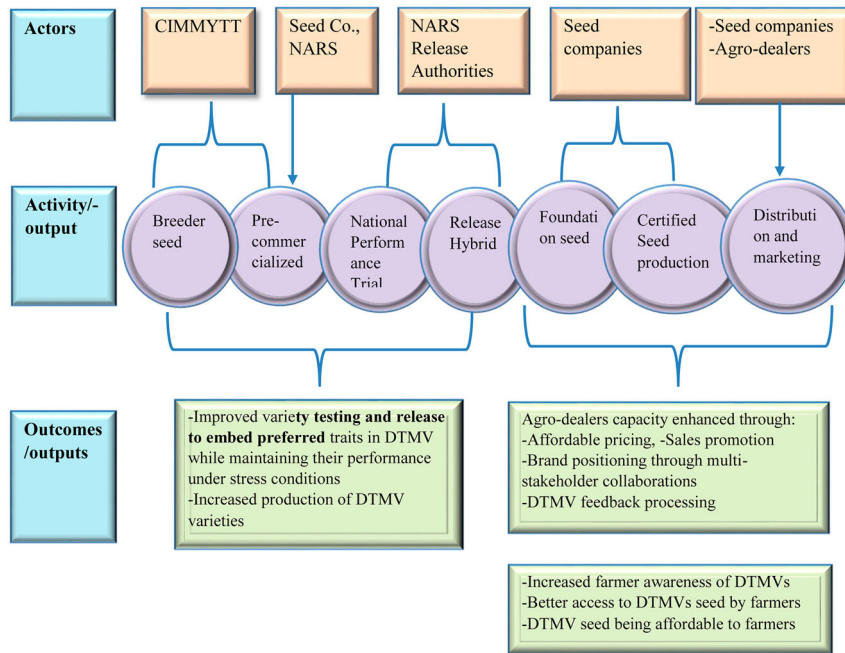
Actors

CIMMYTT

Seed Co., NARS

NARS Release Authorities

Seed companies

-Seed companies
-Agro-dealers

Activity/-output

Breeder seed

Pre-commercialized

National Performance Trial

Release Hybrid

Foundation seed

Certified Seed production

Distribution and marketing

Outcomes /outputs

-Improved variety testing and release to embed preferred traits in DTMV while maintaining their performance under stress conditions
-Increased production of DTMV varieties

Agro-dealers capacity enhanced through:
-Affordable pricing, -Sales promotion
-Brand positioning through multi-stakeholder collaborations
-DTMV feedback processing

-Increased farmer awareness of DTMVs
-Better access to DTMVs seed by farmers
-DTMV seed being affordable to farmers